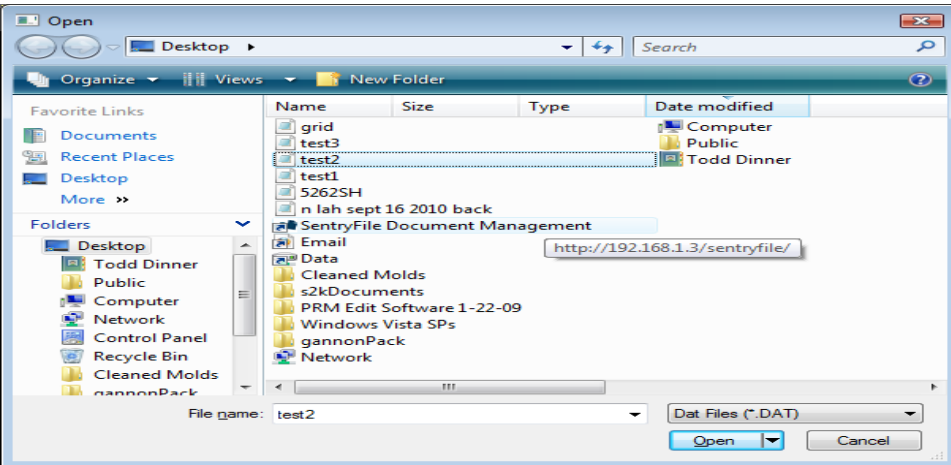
Open

Desktop ▸

Search

Organize ▾ Views ▾ New Folder

Favorite Links
Documents
Recent Places
Desktop
More »

Folders
Desktop
Todd Dinner
Public
Computer
Network
Control Panel
Recycle Bin
Cleaned Molds
gannonPack

| Name | Size | Type | Date modified |
|---|---|---|---|

grid
test3
test2
test1
5262SH
n lah sept 16 2010 back
SentryFile Document Management
Email
Data
Cleaned Molds
s2kDocuments
PRM Edit Software 1-22-09
Windows Vista SPs
gannonPack
Network

Computer
Public
Todd Dinner

http://192.168.1.3/sentryfile/

File name: test2

Dat Files (*.DAT)

Open

Cancel